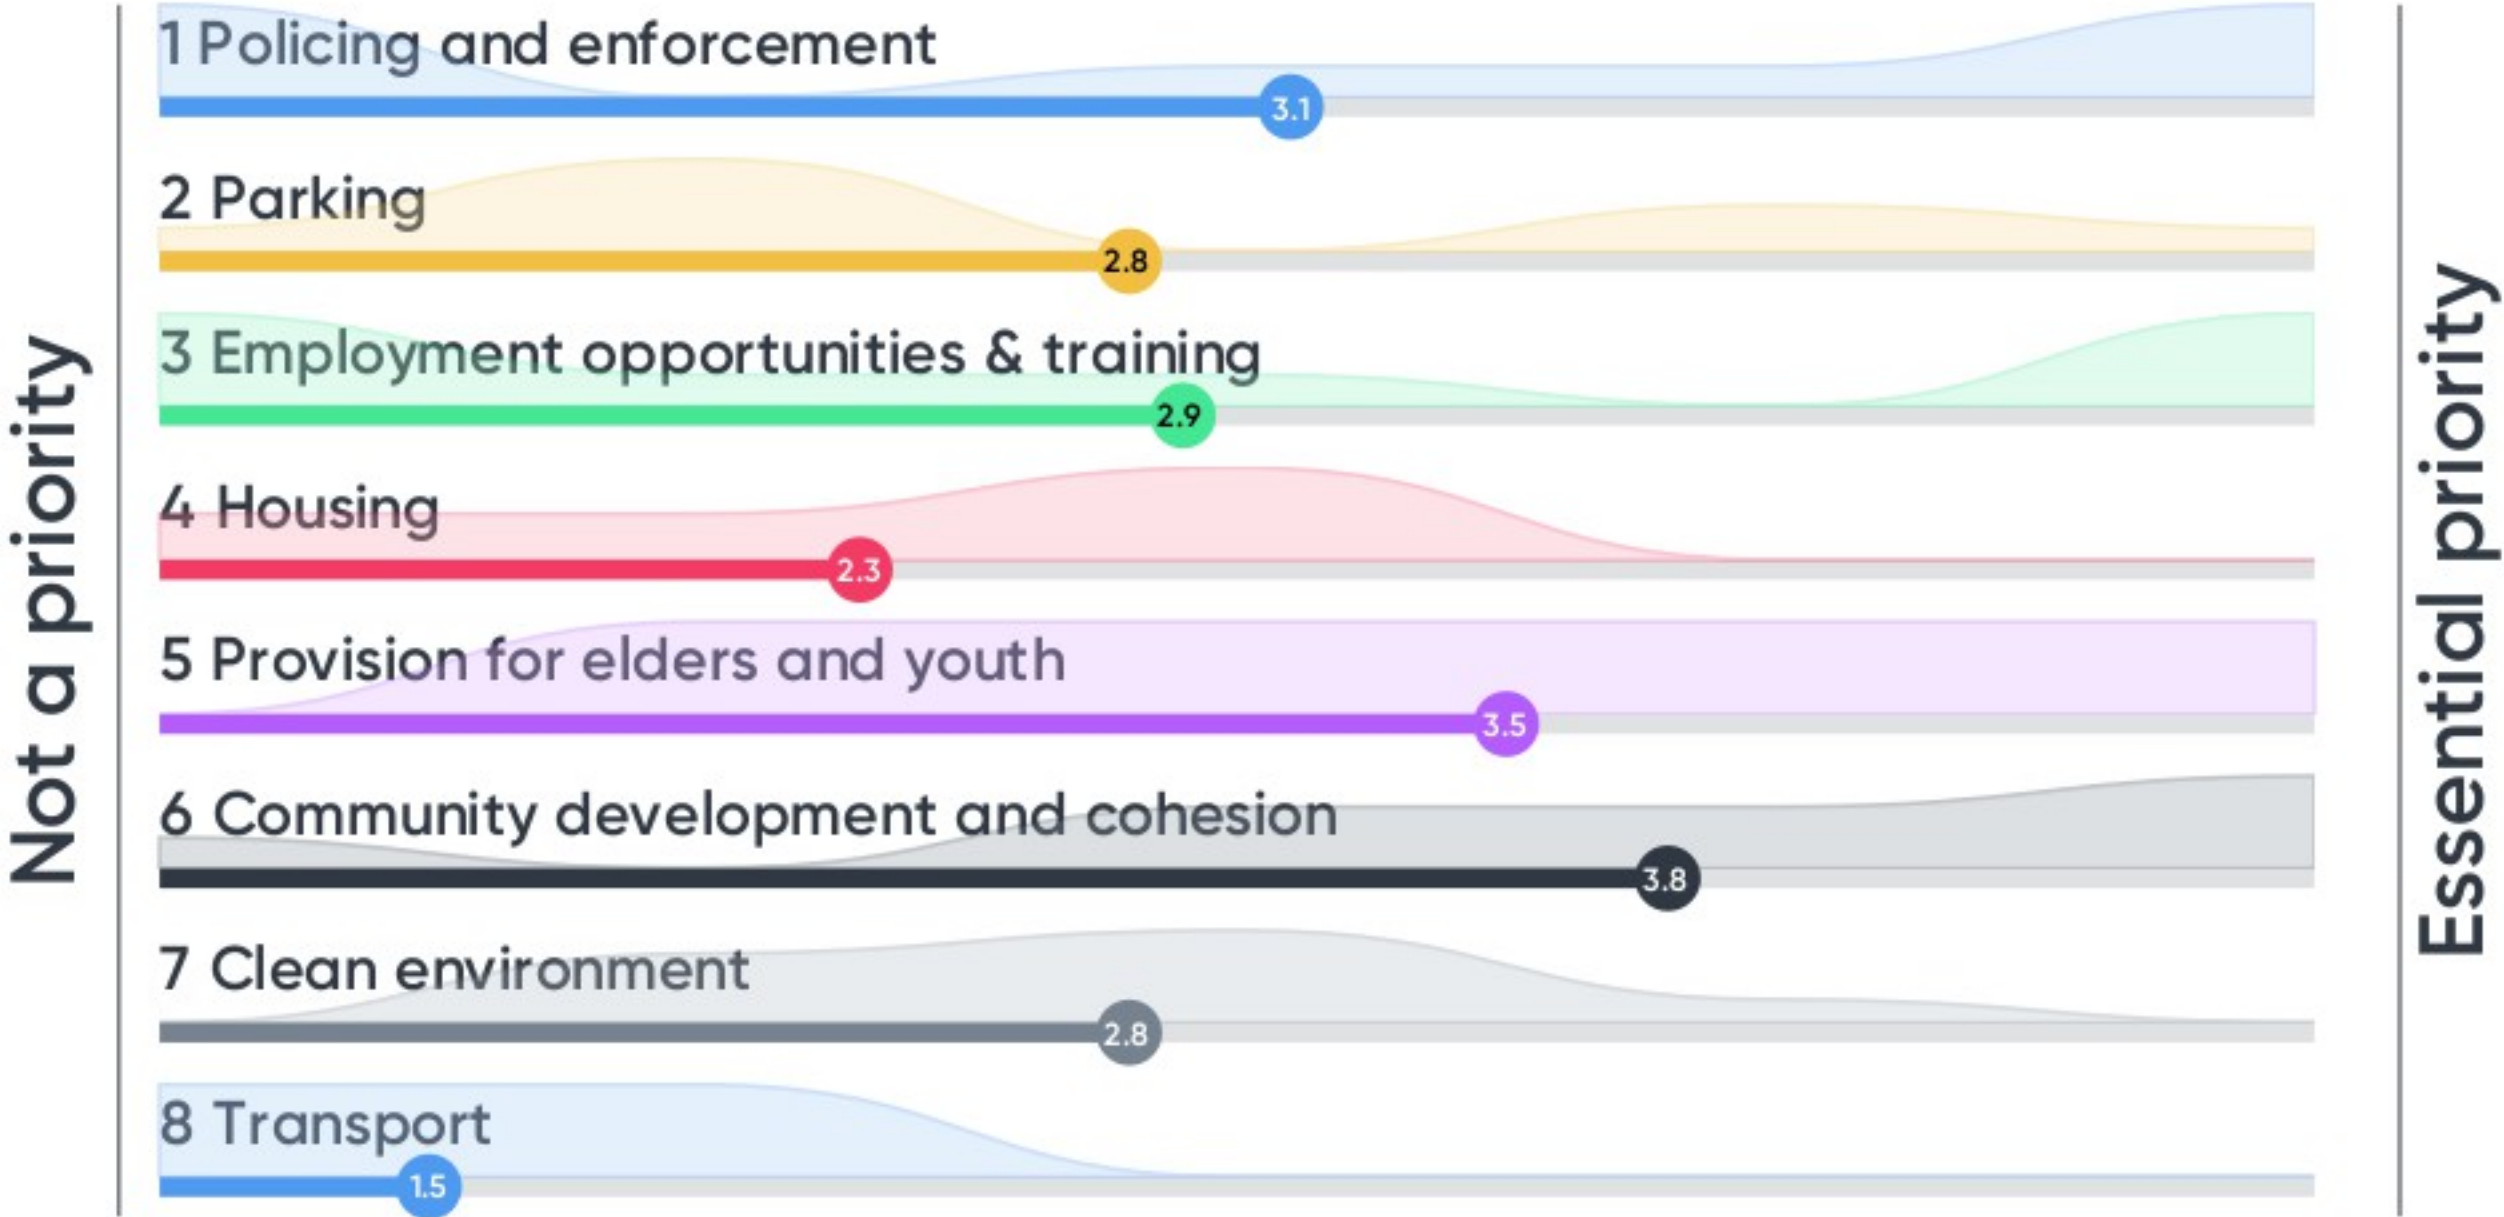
Not a priority

1 Policing and enforcement
3.1

2 Parking
2.8

3 Employment opportunities & training
2.9

4 Housing
2.3

5 Provision for elders and youth
3.5

6 Community development and cohesion
3.8

7 Clean environment
2.8

8 Transport
1.5

Essential priority